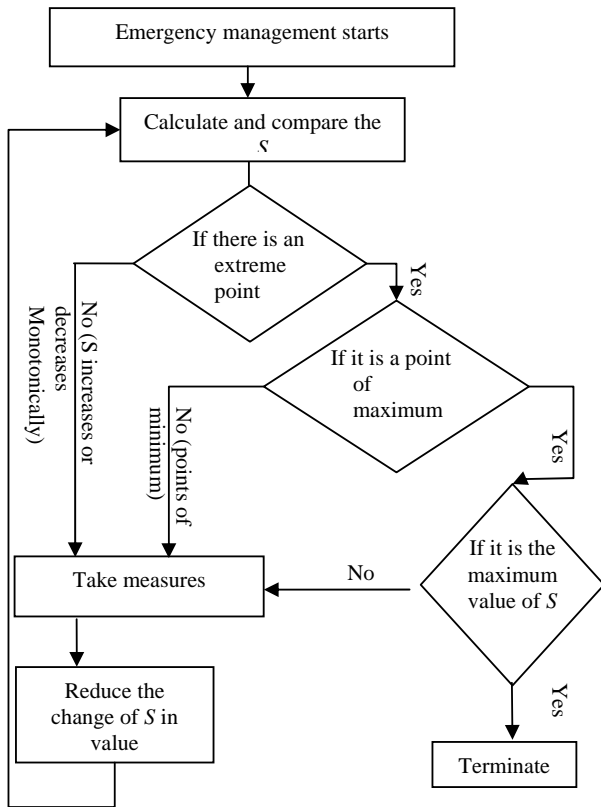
Emergency management starts

Calculate and compare the $S$

If there is an extreme point

No ($S$ increases or decreases Monotonically)

Yes

If it is a point of maximum

No (points of minimum)

Yes

If it is the maximum value of $S$

No

Take measures

Reduce the change of $S$ in value

Yes

Terminate